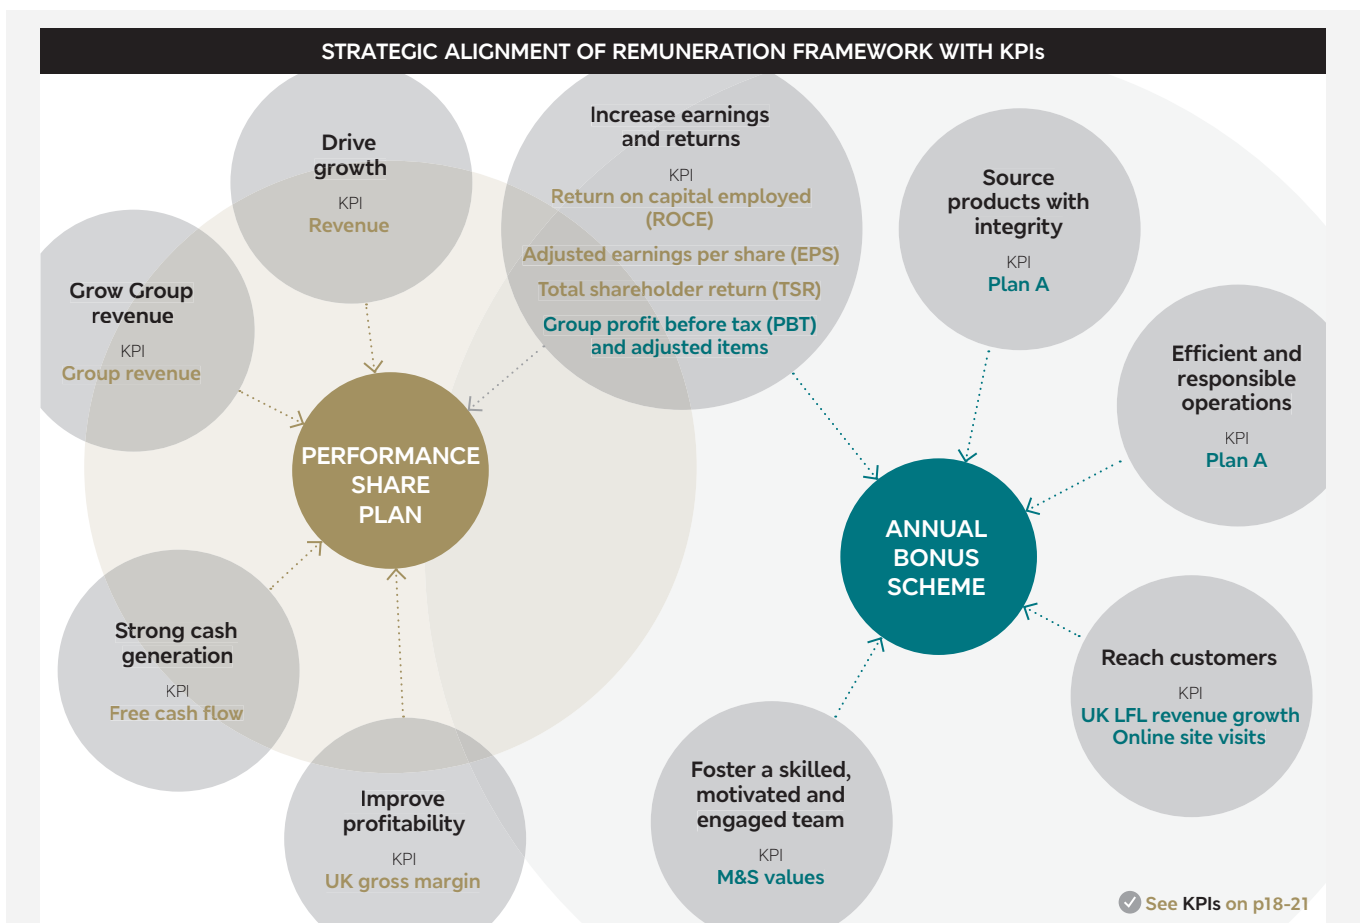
STRATEGIC ALIGNMENT OF REMUNERATION FRAMEWORK WITH KPIs

Drive growth
KPI
Revenue

Increase earnings and returns
KPI
Return on capital employed (ROCE)
Adjusted earnings per share (EPS)
Total shareholder return (TSR)
Group profit before tax (PBT) and adjusted items

Source products with integrity
KPI
Plan A

Grow Group revenue
KPI
Group revenue

PERFORMANCE SHARE PLAN

Efficient and responsible operations
KPI
Plan A

ANNUAL BONUS SCHEME

Strong cash generation
KPI
Free cash flow

Reach customers
KPI
UK LFL revenue growth
Online site visits

Improve profitability
KPI
UK gross margin

Foster a skilled, motivated and engaged team
KPI
M&S values

See KPIs on p18-21